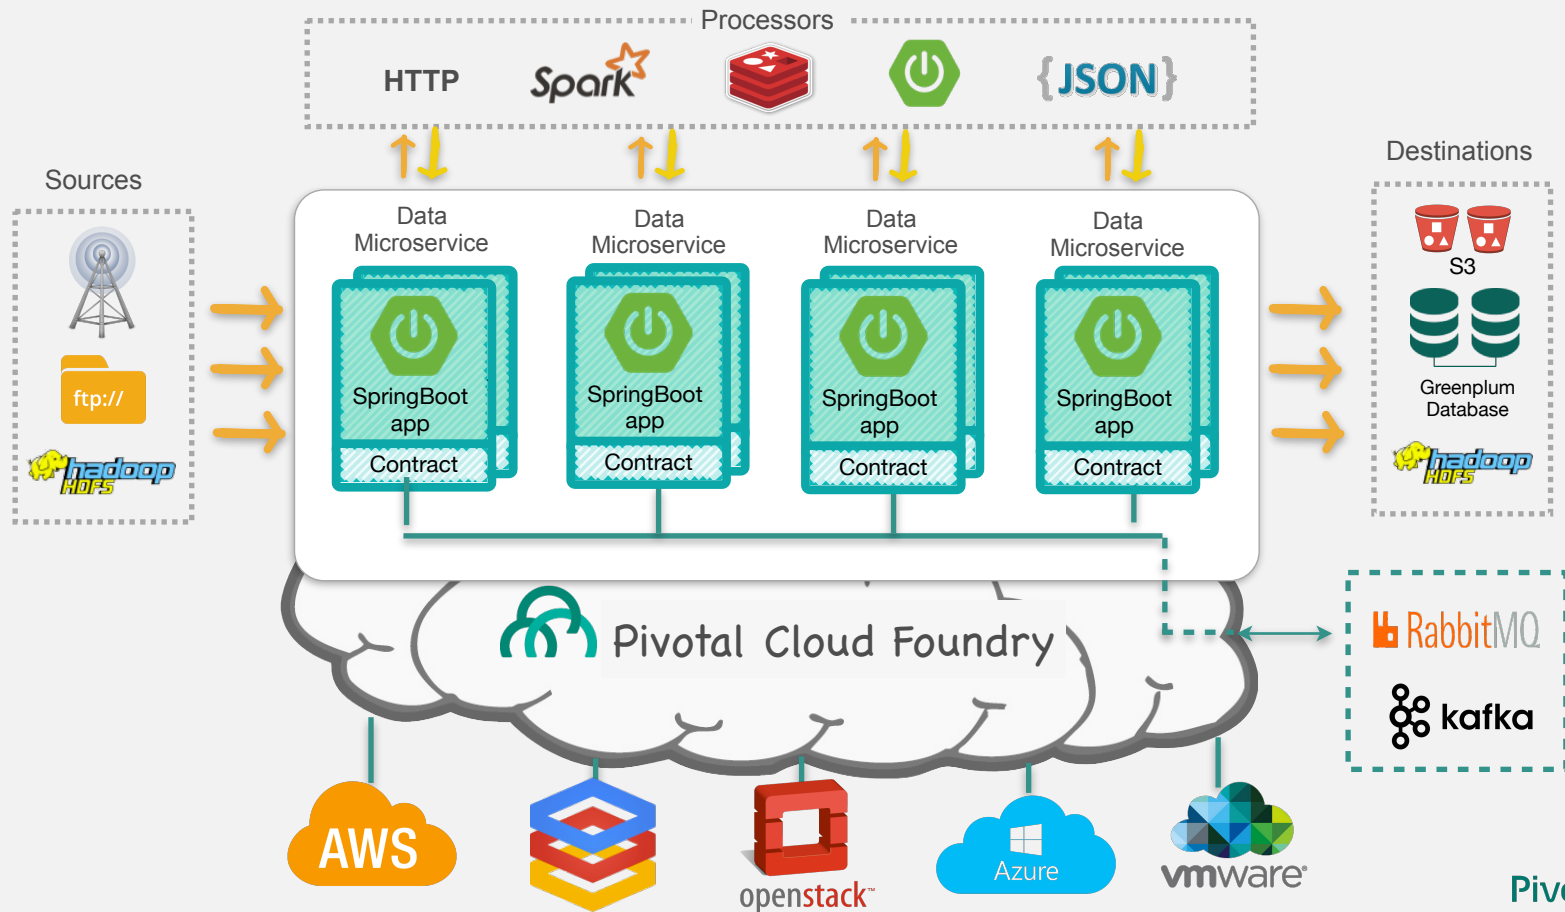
Processors

HTTP

Spark

{JSON}

Sources

ftp://

hadoop HDFS

Data Microservice

SpringBoot app

Contract

Data Microservice

SpringBoot app

Contract

Data Microservice

SpringBoot app

Contract

Data Microservice

SpringBoot app

Contract

Destinations

S3

Greenplum Database

hadoop HDFS

Pivotal Cloud Foundry

RabbitMQ

kafka

AWS

openstack

Azure

vmware

Piv